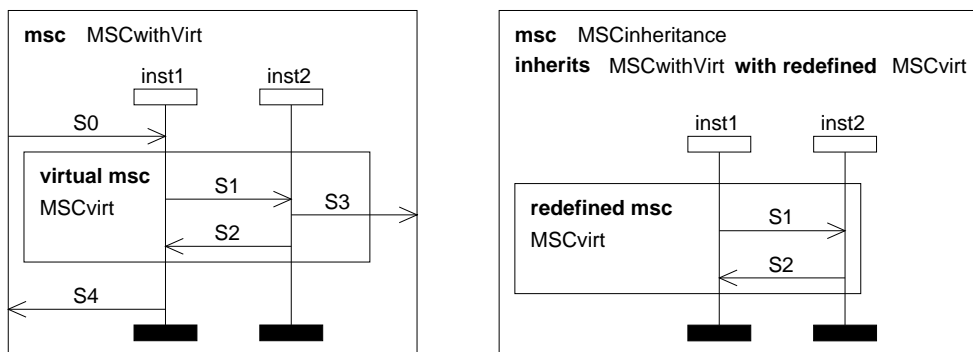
**msc** MSCwithVirt

inst1 inst2

S0

**virtual msc**
MSCvirt

S1

S3

S2

S4

**msc** MSCinheritance
**inherits** MSCwithVirt **with redefined** MSCvirt

inst1 inst2

**redefined msc**
MSCvirt

S1

S2